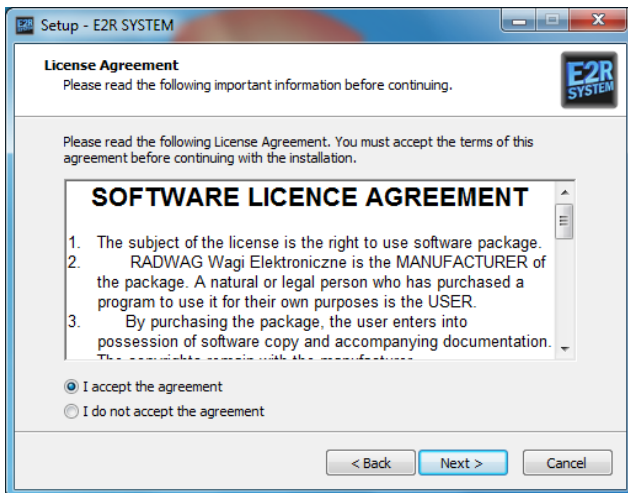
Setup - E2R SYSTEM

License Agreement
Please read the following important information before continuing.

E2R SYSTEM

Please read the following License Agreement. You must accept the terms of this agreement before continuing with the installation.

SOFTWARE LICENCE AGREEMENT

1. The subject of the license is the right to use software package.
2. RADWAG Wagi Elektroniczne is the MANUFACTURER of the package. A natural or legal person who has purchased a program to use it for their own purposes is the USER.
3. By purchasing the package, the user enters into possession of software copy and accompanying documentation. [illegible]

I accept the agreement
I do not accept the agreement

< Back
Next >
Cancel